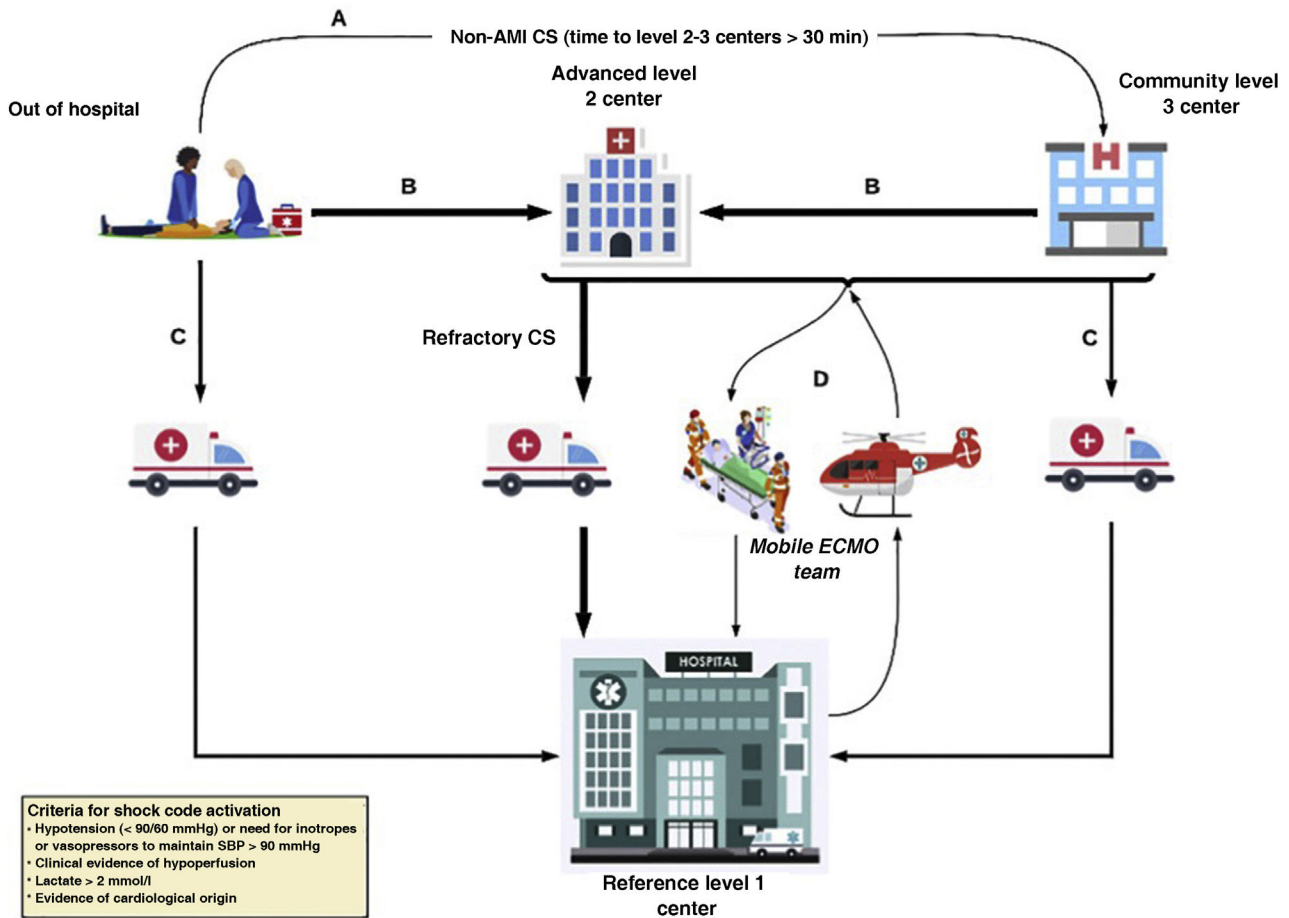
A

Non-AMI CS (time to level 2-3 centers > 30 min)

Out of hospital

Advanced level 2 center

Community level 3 center

B

B

C

Refractory CS

D

C

Mobile ECMO team

HOSPITAL

Criteria for shock code activation
• Hypotension (< 90/60 mmHg) or need for inotropes or vasopressors to maintain SBP > 90 mmHg
• Clinical evidence of hypoperfusion
• Lactate > 2 mmol/l
• Evidence of cardiological origin

Reference level 1 center